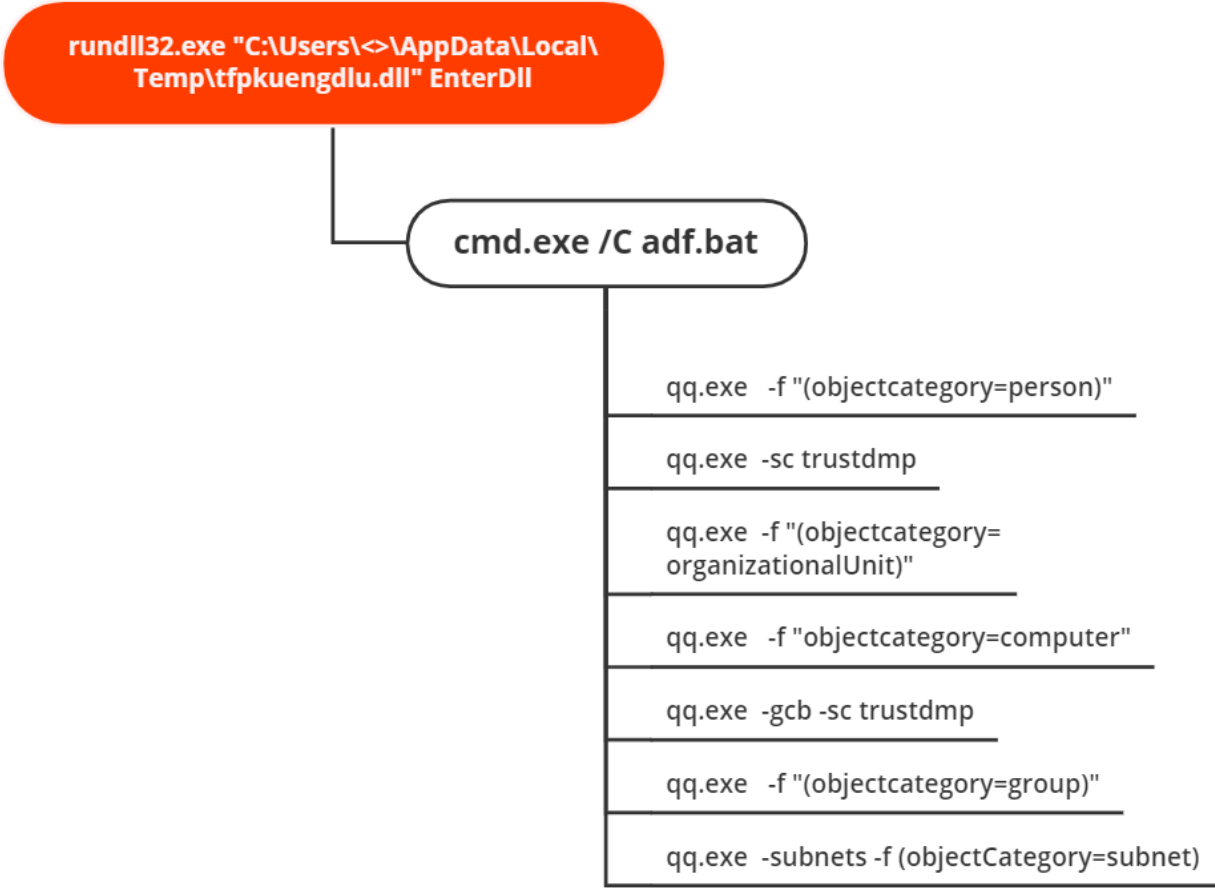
rundll32.exe "C:\Users\<>\AppData\Local\Temp\tfpkuengdlu.dll" EnterDll

cmd.exe /C adf.bat

qq.exe -f "(objectcategory=person)"

qq.exe -sc trustdmp

qq.exe -f "(objectcategory=organizationalUnit)"

qq.exe -f "objectcategory=computer"

qq.exe -gcb -sc trustdmp

qq.exe -f "(objectcategory=group)"

qq.exe -subnets -f (objectCategory=subnet)